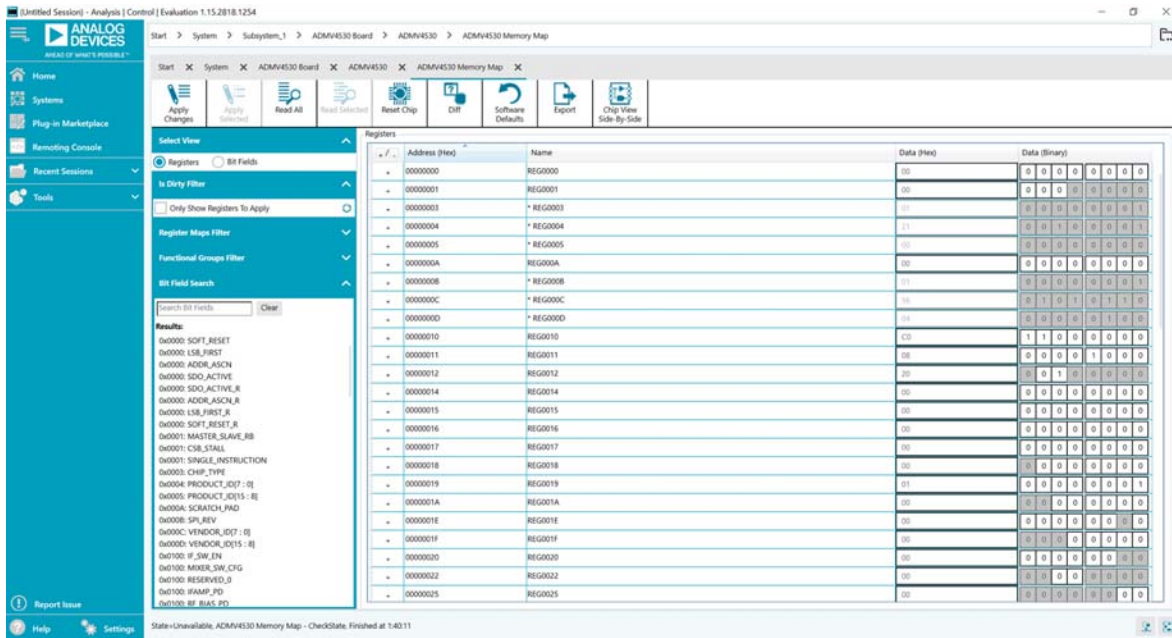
(Untitled Session) - Analysis | Control | Evaluation 1.15.2818.1254

ANALOG DEVICES
AHEAD OF WHAT'S POSSIBLE™

Start > System > Subsystem_1 > ADMV4530 Board > ADMV4530 > ADMV4530 Memory Map

Home
Systems
Plug-in Marketplace
Remoting Console
Recent Sessions
Tools

Start X System X ADMV4530 Board X ADMV4530 X ADMV4530 Memory Map X

Apply Changes | Apply Selected | Read All | Read Selected | Reset Chip | Diff | Software Defaults | Export | Chip View Side-By-Side

Select View
Registers Bit Fields
Is Dirty Filter
Only Show Registers To Apply
Register Maps Filter
Functional Groups Filter
Bit Field Search
Search Bit Fields Clear
Results:
0x0000: SOFT_RESET
0x0000: LSB_FIRST
0x0000: ADDR_ASCN
0x0000: SDO_ACTIVE
0x0000: SDO_ACTIVE_R
0x0000: ADDR_ASCN_R
0x0000: LSB_FIRST_R
0x0000: SOFT_RESET_R
0x0001: MASTER_SLAVE_RB
0x0001: CSB_STALL
0x0001: SINGLE_INSTRUCTION
0x0003: CHIP_TYPE
0x0004: PRODUCT_ID[7 : 0]
0x0005: PRODUCT_ID[15 : 8]
0x000A: SCRATCH_PAD
0x000B: SPI_REV
0x000C: VENDOR_ID[7 : 0]
0x000D: VENDOR_ID[15 : 8]
0x0100: IF_SW_EN
0x0100: MIXER_SW_CFG
0x0100: RESERVED_0
0x0100: IFAMP_PD
0x0100: RF_BIAS_PD

Registers

| +/- | Address (Hex) | Name | Data (Hex) | Data (Binary) |
|---|---|---|---|---|
| + | 00000000 | REG0000 | 00 | 0 0 0 0 0 0 0 0 |
| + | 00000001 | REG0001 | 00 | 0 0 0 0 0 0 0 0 |
| + | 00000003 | * REG0003 | 01 | 0 0 0 0 0 0 0 1 |
| + | 00000004 | * REG0004 | 21 | 0 0 1 0 0 0 0 1 |
| + | 00000005 | * REG0005 | 00 | 0 0 0 0 0 0 0 0 |
| + | 0000000A | REG000A | 00 | 0 0 0 0 0 0 0 0 |
| + | 0000000B | * REG000B | 01 | 0 0 0 0 0 0 0 1 |
| + | 0000000C | * REG000C | 56 | 0 1 0 1 0 1 1 0 |
| + | 0000000D | * REG000D | 04 | 0 0 0 0 0 1 0 0 |
| + | 00000010 | REG0010 | C0 | 1 1 0 0 0 0 0 0 |
| + | 00000011 | REG0011 | 08 | 0 0 0 0 1 0 0 0 |
| + | 00000012 | REG0012 | 20 | 0 0 1 0 0 0 0 0 |
| + | 00000014 | REG0014 | 00 | 0 0 0 0 0 0 0 0 |
| + | 00000015 | REG0015 | 00 | 0 0 0 0 0 0 0 0 |
| + | 00000016 | REG0016 | 00 | 0 0 0 0 0 0 0 0 |
| + | 00000017 | REG0017 | 00 | 0 0 0 0 0 0 0 0 |
| + | 00000018 | REG0018 | 00 | 0 0 0 0 0 0 0 0 |
| + | 00000019 | REG0019 | 01 | 0 0 0 0 0 0 0 1 |
| + | 0000001A | REG001A | 00 | 0 0 0 0 0 0 0 0 |
| + | 0000001E | REG001E | 00 | 0 0 0 0 0 0 0 0 |
| + | 0000001F | REG001F | 00 | 0 0 0 0 0 0 0 0 |
| + | 00000020 | REG0020 | 00 | 0 0 0 0 0 0 0 0 |
| + | 00000022 | REG0022 | 00 | 0 0 0 0 0 0 0 0 |
| + | 00000025 | REG0025 | 00 | 0 0 0 0 0 0 0 0 |

Report Issue
Help Settings
State=Unavailable, ADMV4530 Memory Map - CheckState, Finished at 1:40:11